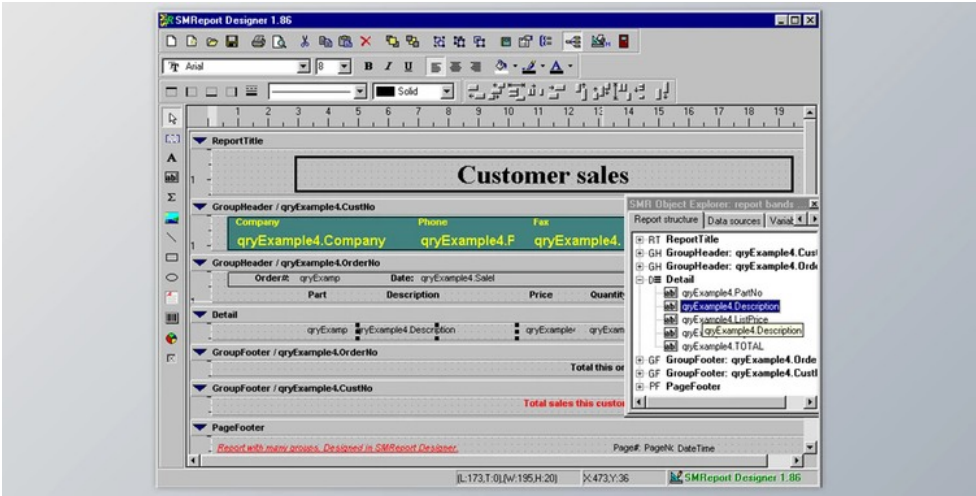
SMReport Designer 1.86

Arial
8
B I U
Solid

1 2 3 4 5 6 7 8 9 10 11 12 13 14 15 16 17 18 19

ReportTitle

Customer sales

GroupHeader / qryExample4.CustNo

Company
Phone
Fax
qryExample4.Company
qryExample4.F
qryExample4.

GroupHeader / qryExample4.OrderNo

Order#: qryExamp
Date: qryExample4.SaleI
Part
Description
Price
Quantity

Detail

qryExamp
qryExample4.Description
qryExample
qryExam

GroupFooter / qryExample4.OrderNo

Total this or

GroupFooter / qryExample4.CustNo

Total sales this custo

PageFooter

Report with many groups. Designed in SMReport Designer.
Page#: PageNo DateTime

SMR Object Explorer: report bands
Report structure
Data sources
Variab

RT ReportTitle
GH GroupHeader: qryExample4.Cust
GH GroupHeader: qryExample4.Orde
DE Detail
qryExample4.PartNo
qryExample4.Description
qryExample4.ListPrice
qryE
qryExample4.Description
qryExample4.TOTAL
GF GroupFooter: qryExample4.Orde
GF GroupFooter: qryExample4.CustI
PF PageFooter

[L:173,T:0],[W:195,H:20]
X:473,Y:36
SMReport Designer 1.86